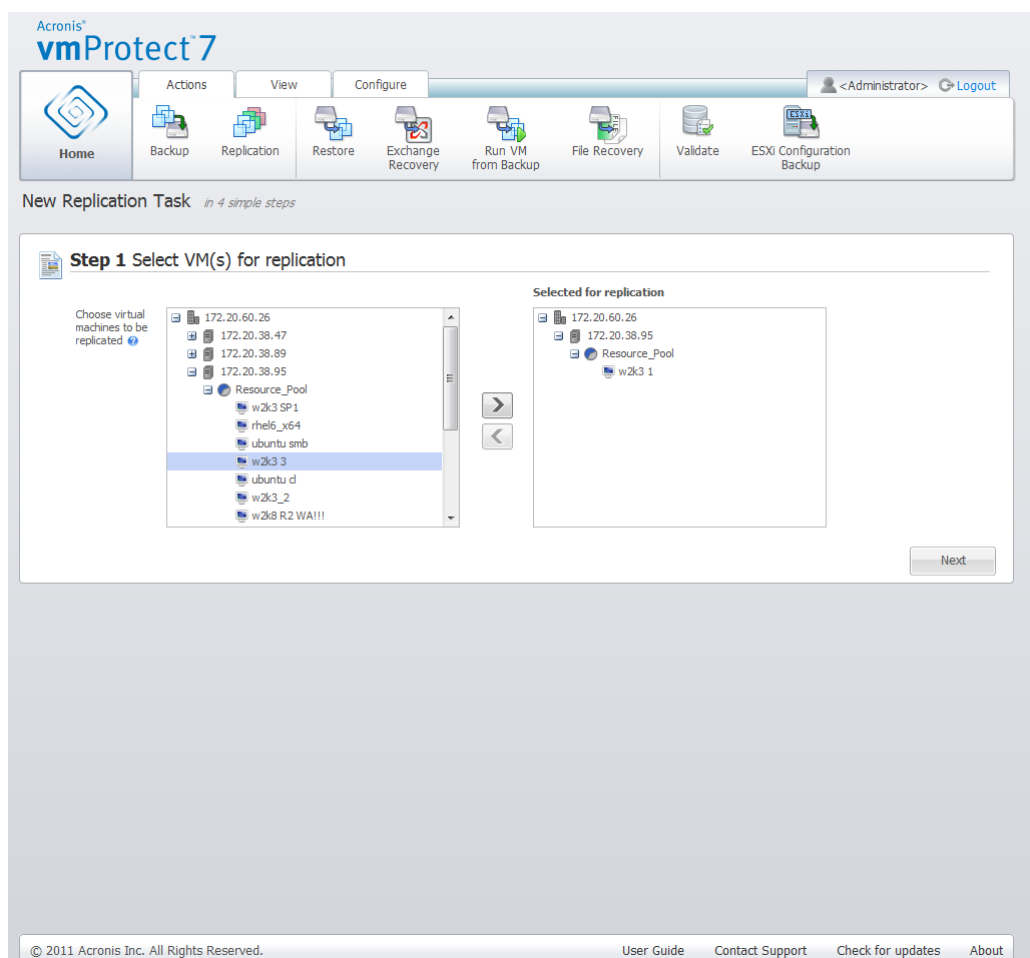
Acronis®
vmProtect™ 7

Home

Actions | View | Configure

<Administrator> Logout

Backup
Replication
Restore
Exchange Recovery
Run VM from Backup
File Recovery
Validate
ESXi Configuration Backup

New Replication Task *in 4 simple steps*

**Step 1** Select VM(s) for replication

Choose virtual machines to be replicated

172.20.60.26
172.20.38.47
172.20.38.89
172.20.38.95
Resource_Pool
w2k3 SP1
rhel6_x64
ubuntu smb
w2k3 3
ubuntu cl
w2k3_2
w2k8 R2 WA!!!

Selected for replication

172.20.60.26
172.20.38.95
Resource_Pool
w2k3 1

Next

© 2011 Acronis Inc. All Rights Reserved.

User Guide Contact Support Check for updates About